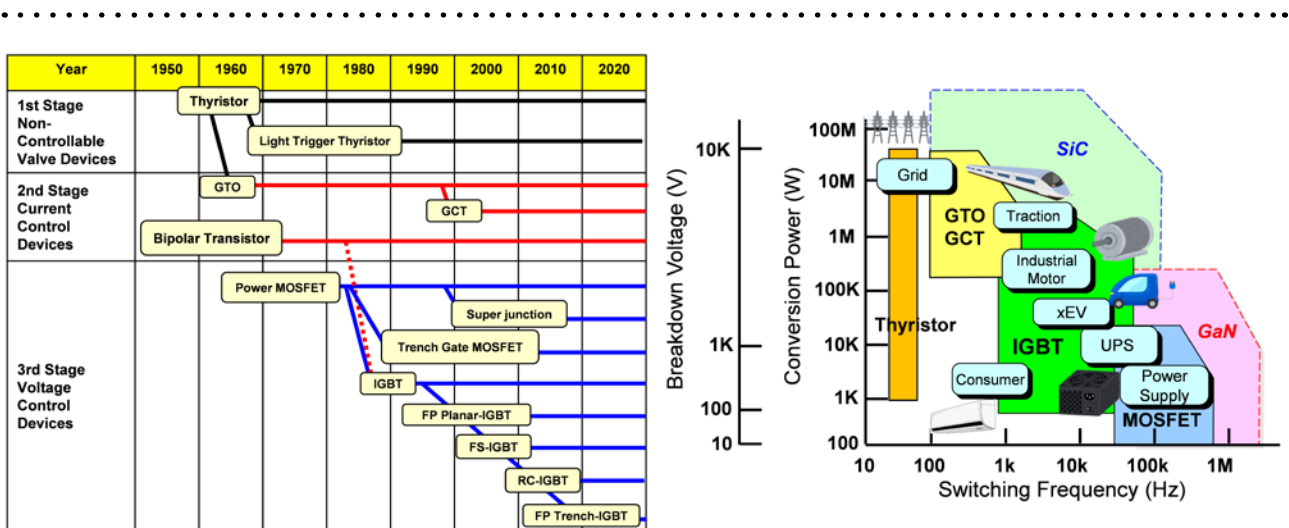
| Year | 1950 | 1960 | 1970 | 1980 | 1990 | 2000 | 2010 | 2020 |
|---|---|---|---|---|---|---|---|---|
| 1st Stage Non-Controllable Valve Devices | | | | | | | | |
| 2nd Stage Current Control Devices | | | | | | | | |
| 3rd Stage Voltage Control Devices | | | | | | | | |

Thyristor
Light Trigger Thyristor
GTO
GCT
Bipolar Transistor
Power MOSFET
Super junction
Trench Gate MOSFET
IGBT
FP Planar-IGBT
FS-IGBT
RC-IGBT
FP Trench-IGBT

Breakdown Voltage (V)
10K
1K
100
10

Conversion Power (W)
100M
10M
1M
100K
10K
1K
100
10
100
1k
10k
100k
1M
Switching Frequency (Hz)

SiC
Grid
GTO
GCT
Traction
Industrial Motor
xEV
Thyristor
IGBT
UPS
GaN
Consumer
Power Supply
MOSFET